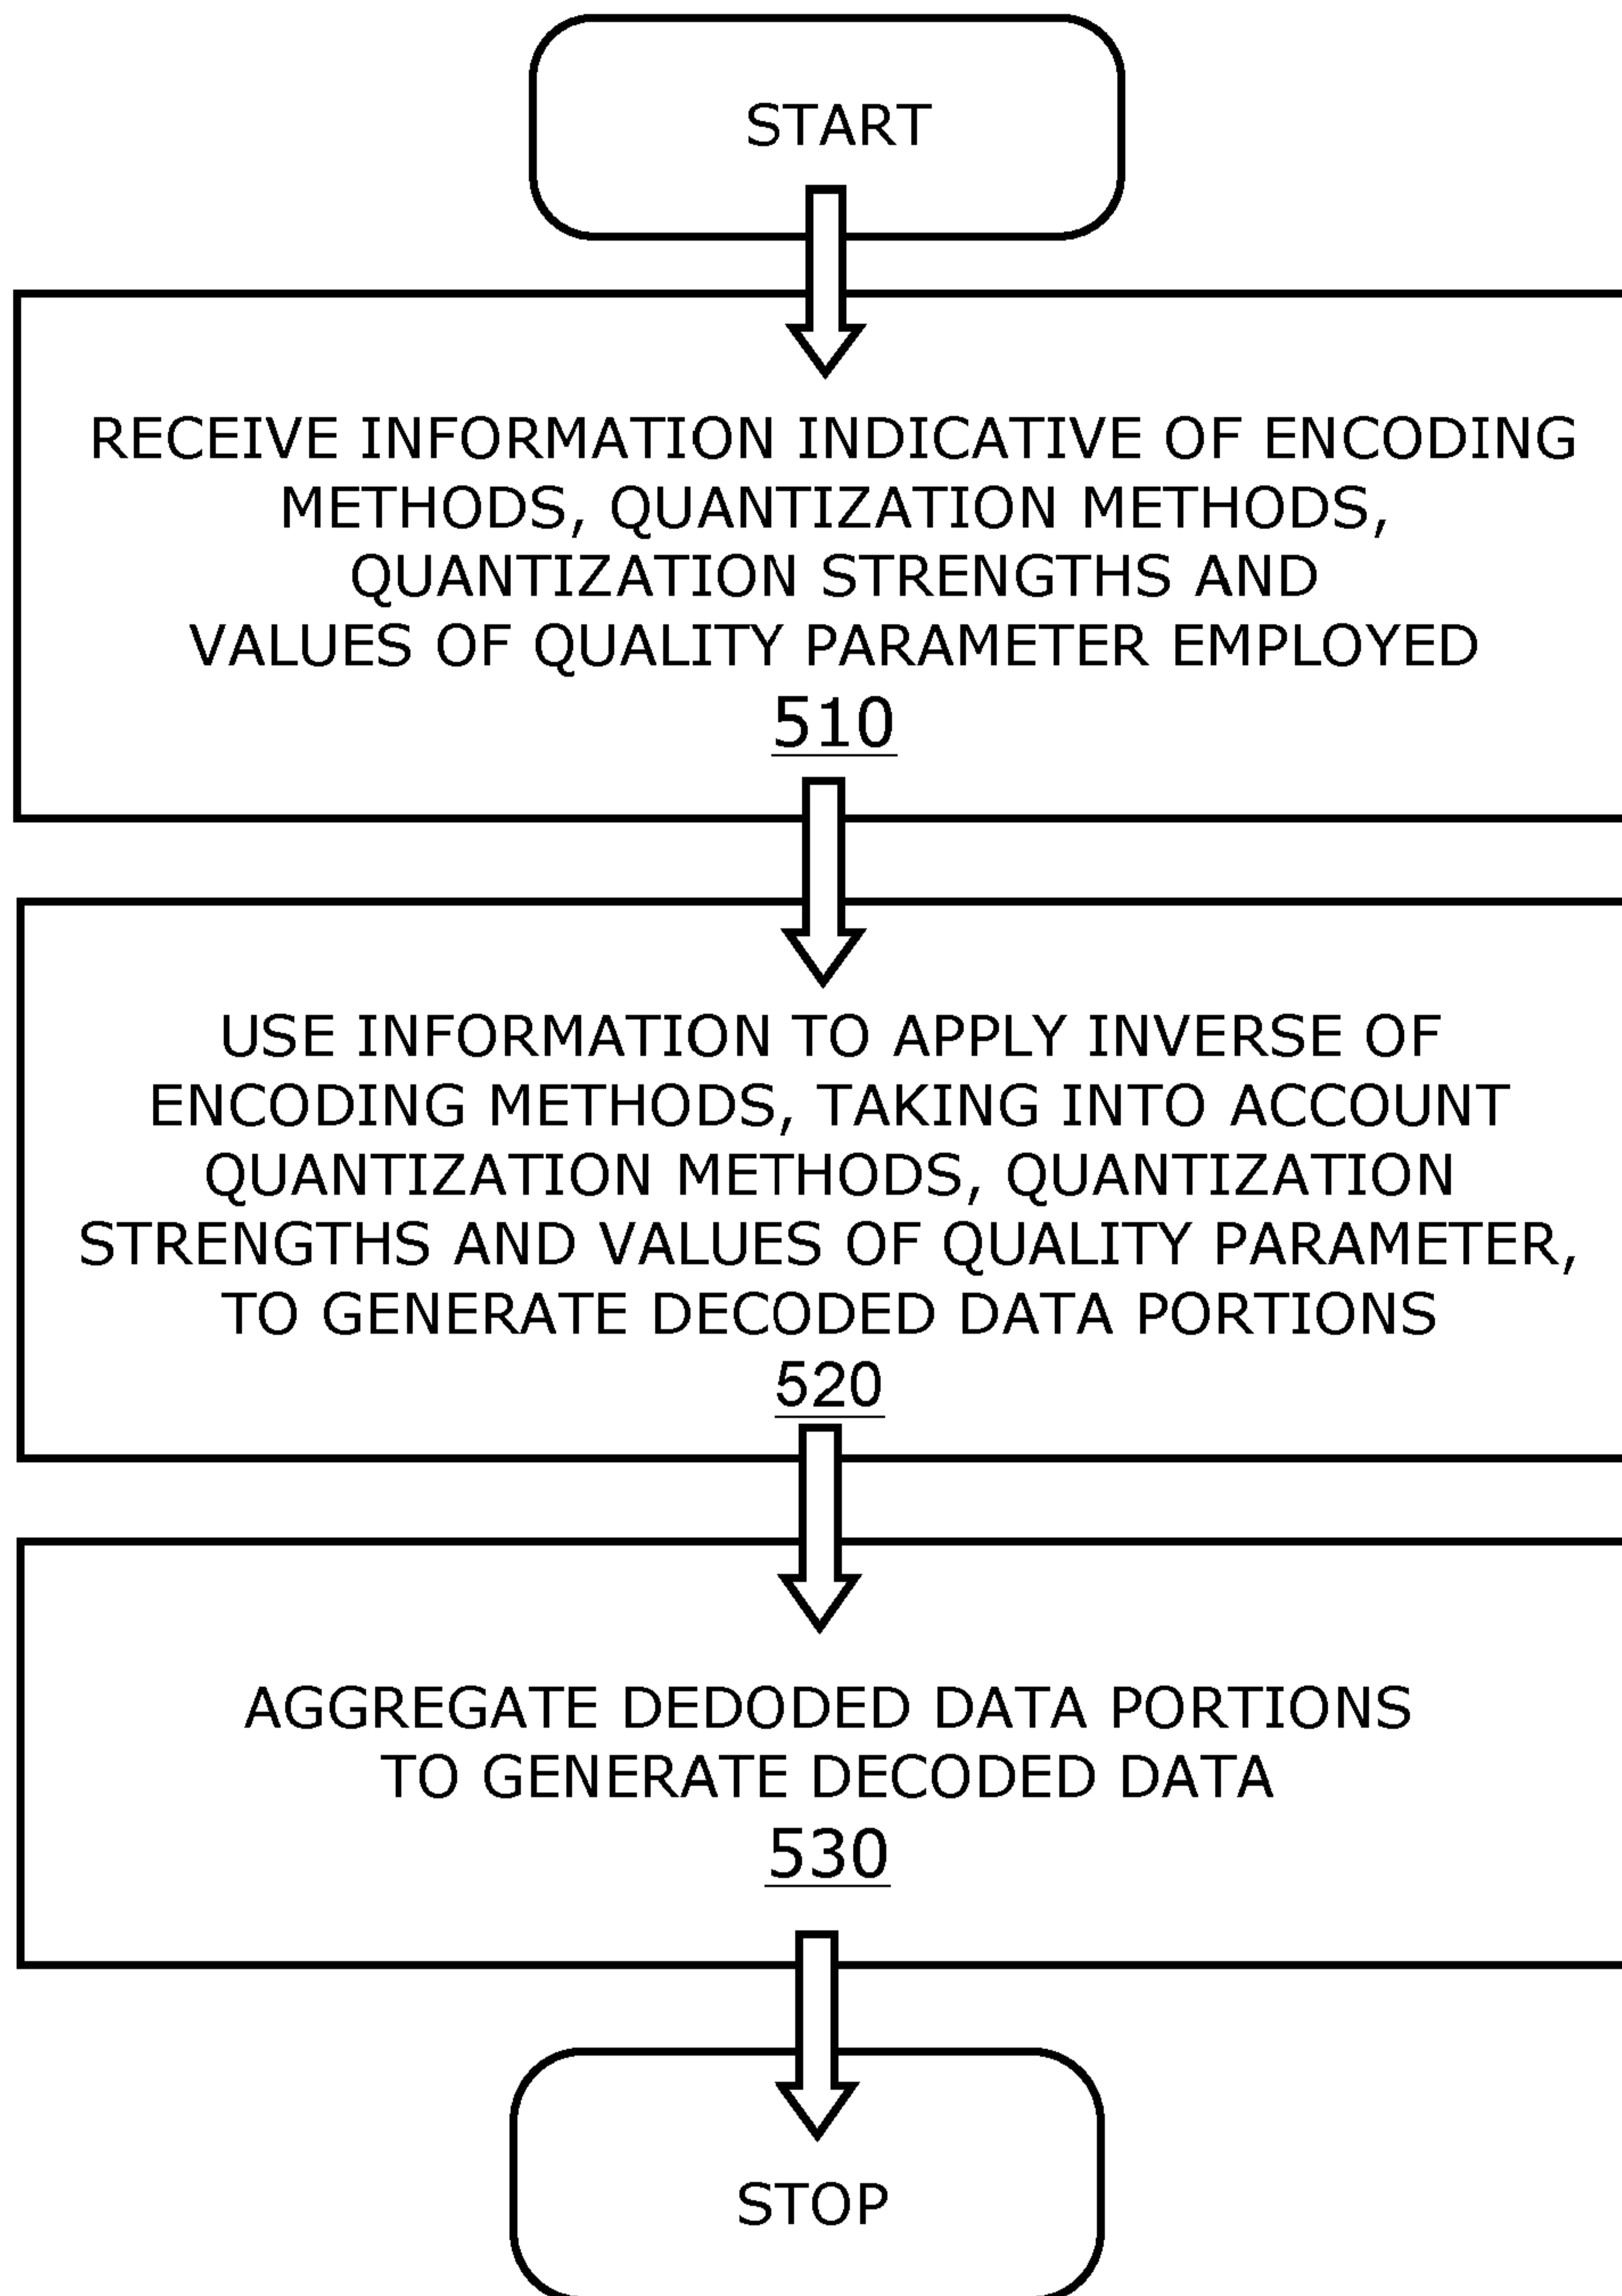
START

RECEIVE INFORMATION INDICATIVE OF ENCODING METHODS, QUANTIZATION METHODS, QUANTIZATION STRENGTHS AND VALUES OF QUALITY PARAMETER EMPLOYED
510

USE INFORMATION TO APPLY INVERSE OF ENCODING METHODS, TAKING INTO ACCOUNT QUANTIZATION METHODS, QUANTIZATION STRENGTHS AND VALUES OF QUALITY PARAMETER, TO GENERATE DECODED DATA PORTIONS
520

AGGREGATE DEDODED DATA PORTIONS TO GENERATE DECODED DATA
530

STOP